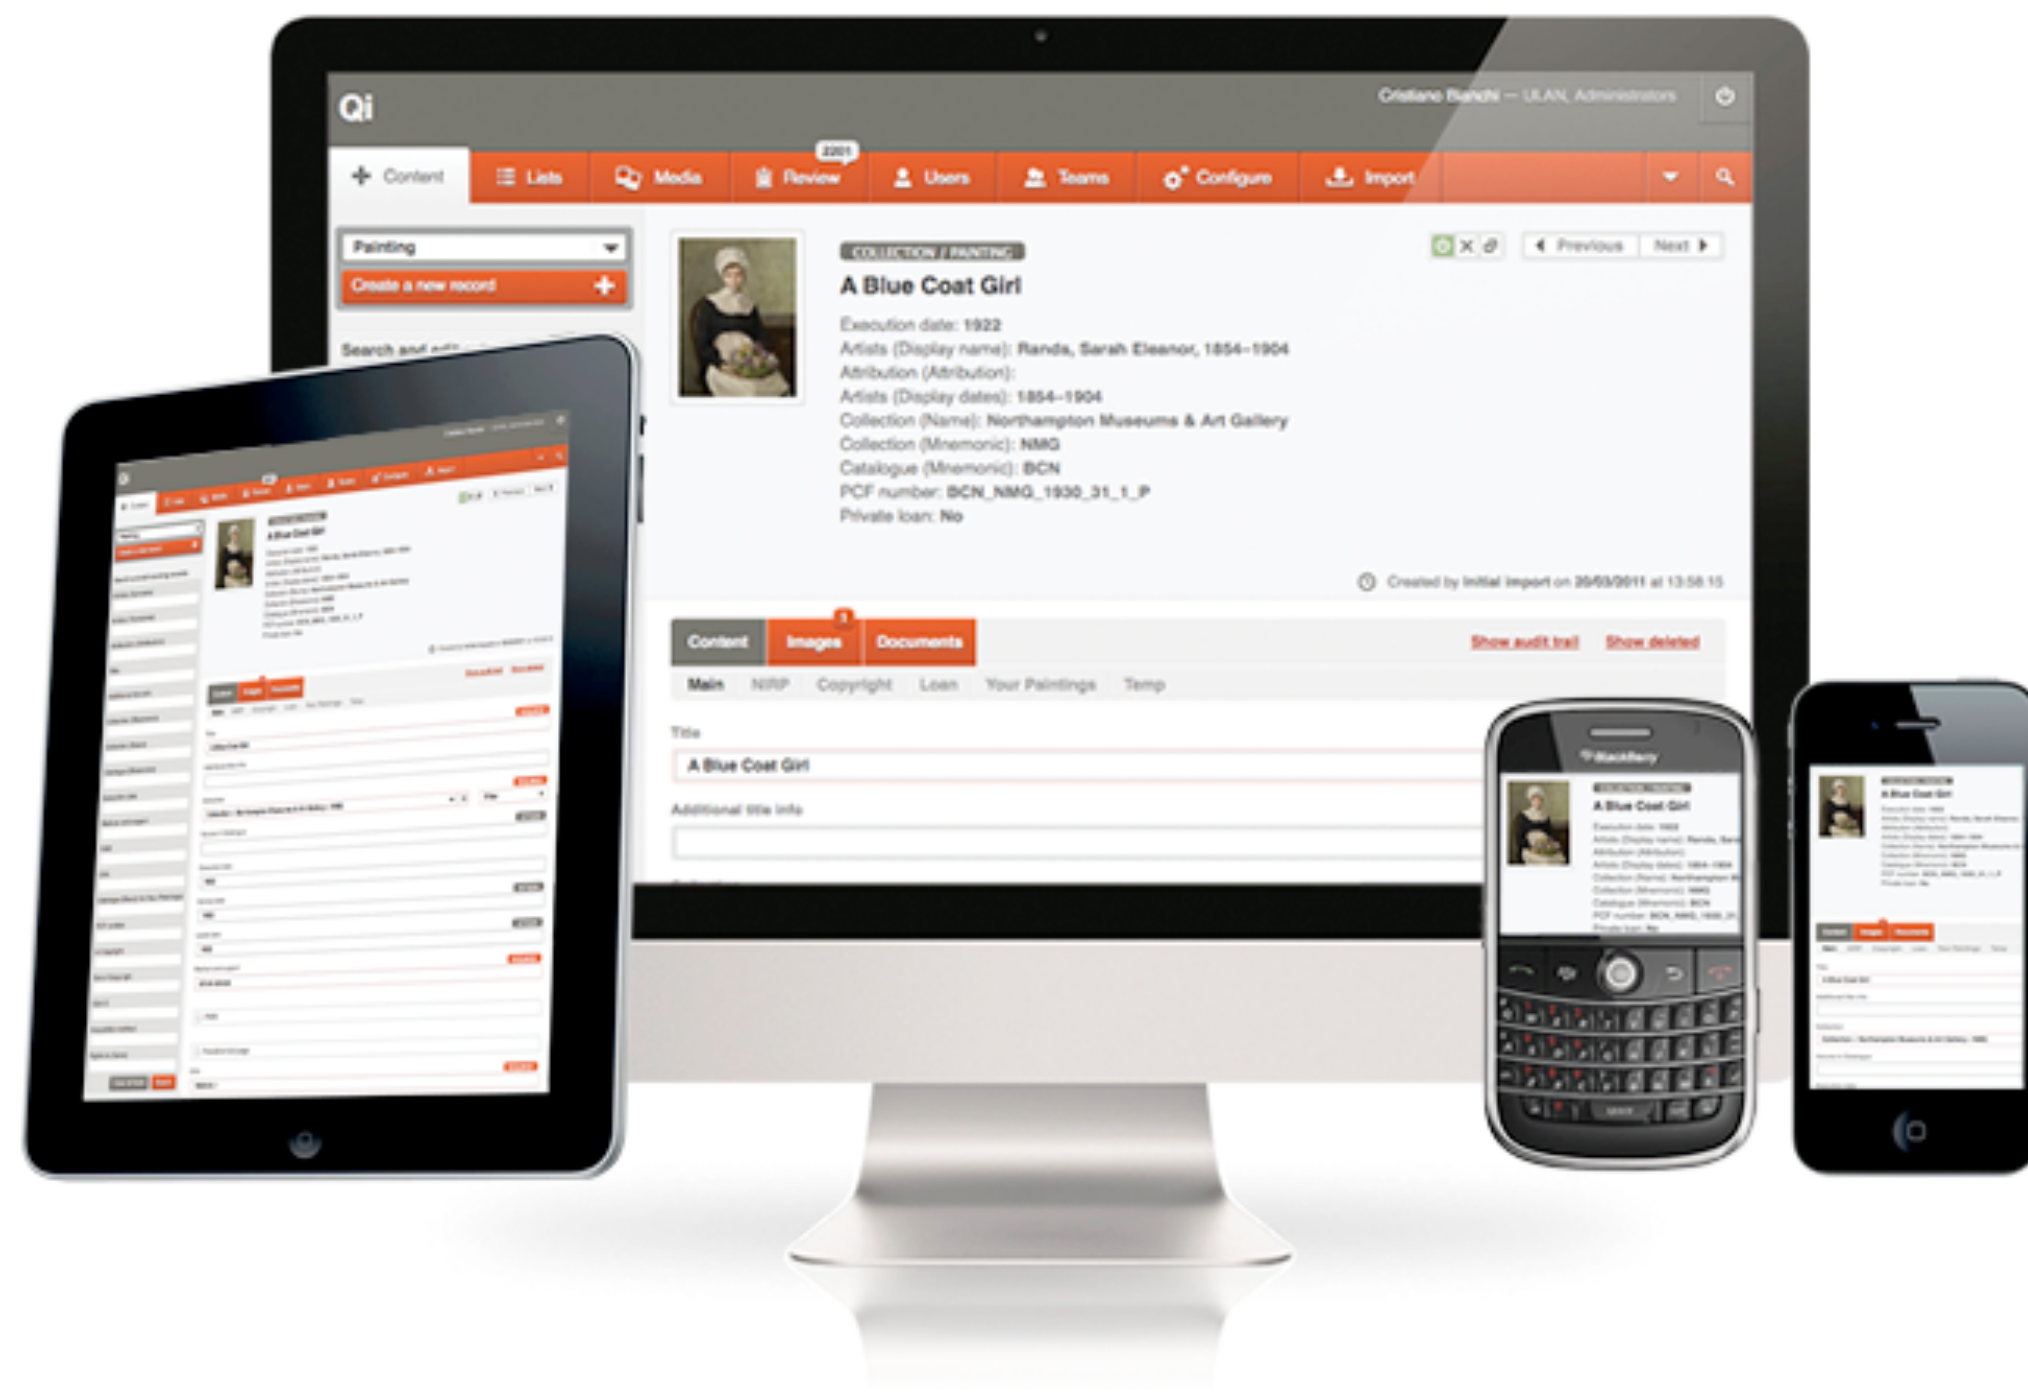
Qi

Cristiano Bianchi — ULAN, Administrators

Content
Lists
Media
2201
Review
Users
Teams
Configure
Import

Painting
Create a new record

Search and edit

COLLECTION / PAINTING
A Blue Coat Girl

Previous
Next

Execution date: 1922
Artists (Display name): Randa, Sarah Eleanor, 1854–1904
Attribution (Attribution):
Artists (Display dates): 1854–1904
Collection (Name): Northampton Museums & Art Gallery
Collection (Mnemonic): NMG
Catalogue (Mnemonic): BCN
PCF number: BCN_NMG_1930_31_1_P
Private loan: No

Created by Initial import on 20/03/2011 at 13:58:15

Content
1
Images
Documents
Show audit trail
Show deleted

Main
NIRP
Copyright
Loan
Your Paintings
Temp

Title
A Blue Coat Girl
Additional title info

BlackBerry
A Blue Coat Girl

A Blue Coat Girl